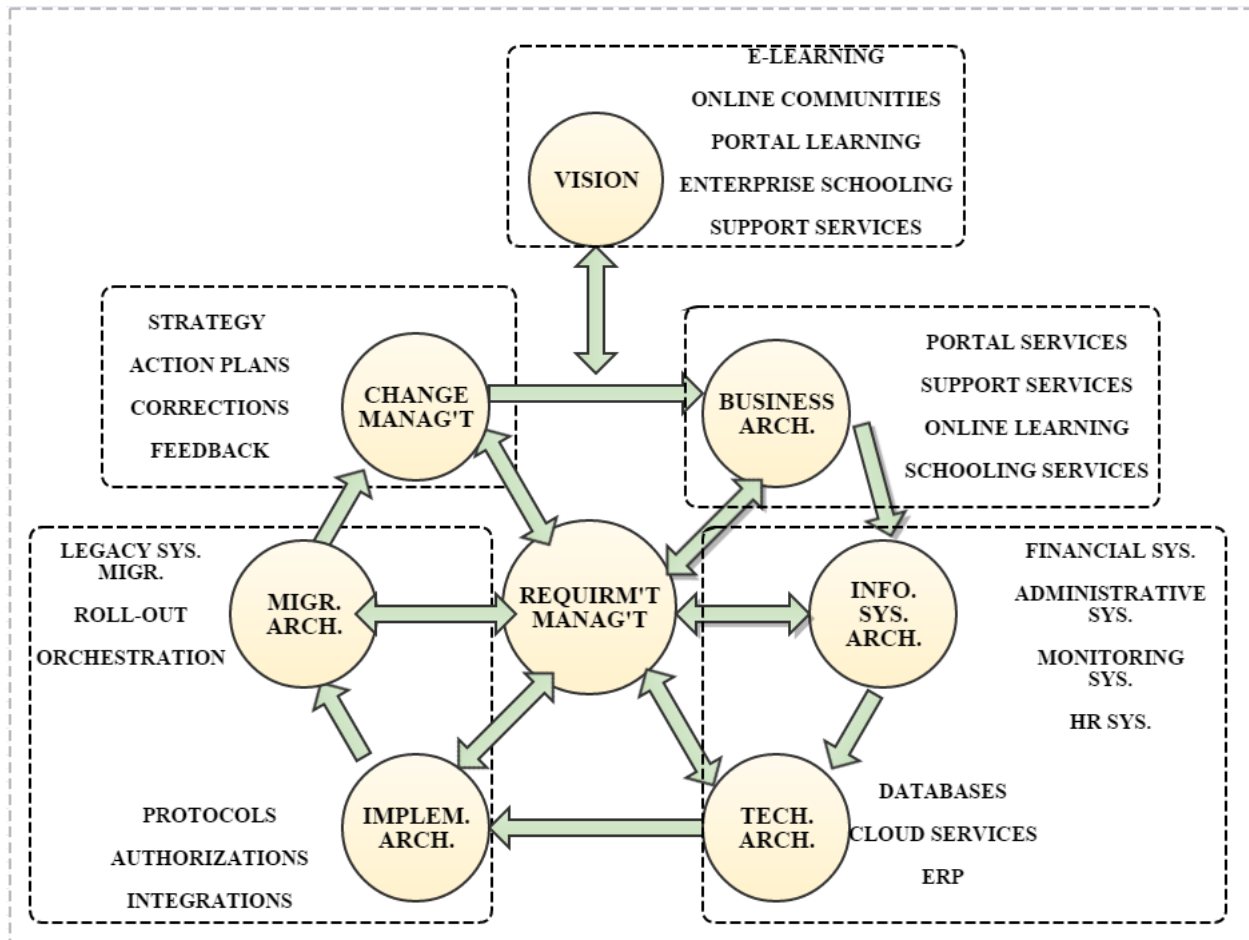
VISION

E-LEARNING
ONLINE COMMUNITIES
PORTAL LEARNING
ENTERPRISE SCHOOLING
SUPPORT SERVICES

STRATEGY
ACTION PLANS
CORRECTIONS
FEEDBACK

CHANGE MANAG'T

BUSINESS ARCH.

PORTAL SERVICES
SUPPORT SERVICES
ONLINE LEARNING
SCHOOLING SERVICES

LEGACY SYS. MIGR.
ROLL-OUT
ORCHESTRATION

MIGR. ARCH.

REQUIRM'T MANAG'T

INFO. SYS. ARCH.

FINANCIAL SYS.
ADMINISTRATIVE SYS.
MONITORING SYS.
HR SYS.

PROTOCOLS
AUTHORIZATIONS
INTEGRATIONS

IMPLEM. ARCH.

TECH. ARCH.

DATABASES
CLOUD SERVICES
ERP